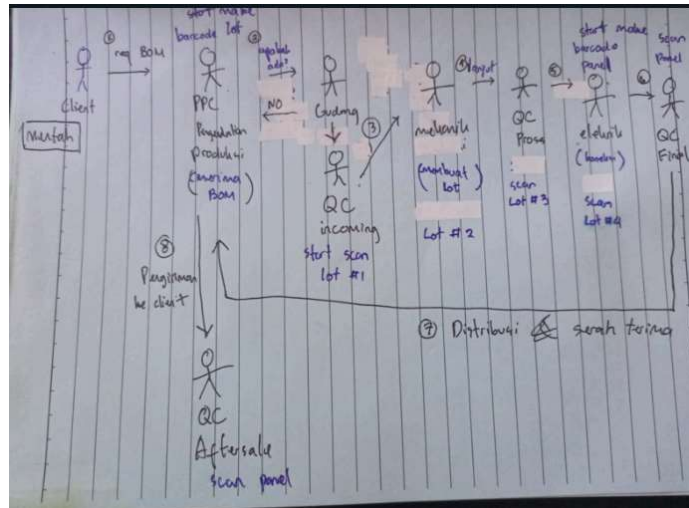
start make barcode lot

start make barcode panel

Scan Panel

①

req BOM

Client

mentah

②

apakah ada?

NO

PPC

Pengendalian produksi

(penerima BOM)

Gudang

③

QC incoming

start scan lot #1

④ diapit

mekanik

(pembuat lot)

Lot #2

QC Prose

scan Lot #3

⑤

elektrik

(boarding)

scan Lot #4

⑥

QC Final

⑧

Pengiriman ke client

⑦ Distribusi & serah terima

QC

Aftersale

scan panel